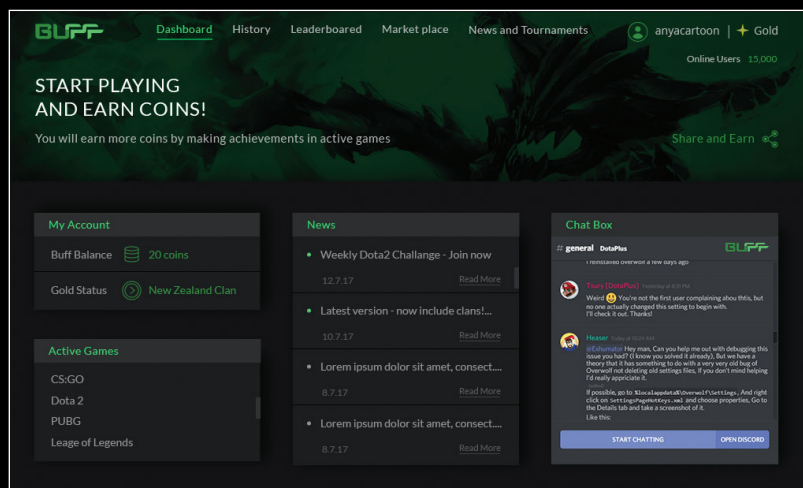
BUFF

Dashboard History Leaderboared Market place News and Tournaments

anyacartoon | Gold

Online Users 15,000

START PLAYING
AND EARN COINS!

You will earn more coins by making achievements in active games

Share and Earn

My Account

Buff Balance 20 coins

Gold Status New Zealand Clan

Active Games

CS:GO
Dota 2
PUBG
Leage of Legends

News

Weekly Dota2 Challange - Join now
12.7.17 Read More

Latest version - now include clans!...
10.7.17 Read More

Lorem ipsum dolor sit amet, consect....
8.7.17 Read More

Lorem ipsum dolor sit amet, consect....
8.7.17 Read More

Chat Box

# general DotaPlus BUFF

I reinstalled overwolf a few days ago

Toury (DotaPlus) Yesterday at 8:31 PM
Weird You're not the first user complaining abou this, but no one actually changed this setting to begin with. I'll check it out. Thanks!

Heaser Today at 10:24 AM
@Eshumato Hey man, Can you help me out with debugging this issue you had? (I know you solved it already), But we have a theory that it has something to do with a very very old bug of Overwolf not deleting old settings files, If you don't mind helping I'd really appriciate it.
If possible, go to %localappdata%\Overwolf\Settings, And right click on SettingsPageHotKeys.xml and choose properties, Go to the Details tab and take a screenshot of it.
Like this:

START CHATTING OPEN DISCORD